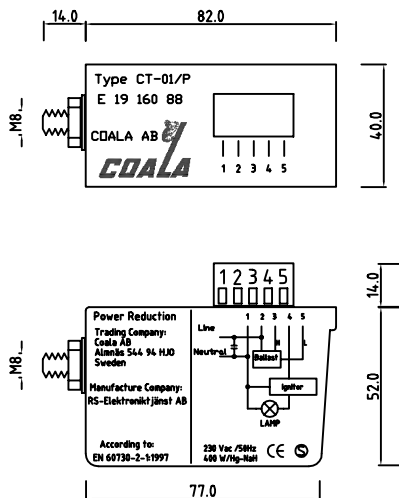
14.0
82.0
M8
Type CT-01/P
E 19 160 88
COALA AB
COALA
1 2 3 4 5
40.0

1 2 3 4 5
14.0
M8
Power Reduction
Trading Company:
Coala AB
Almnäs 544 94 HJO
Sweden
Manufacture Company:
RS-Elektroniktjänst AB
According to:
EN 60730-2-1:1997
Line
Neutral
1 2 3 4 5
N
R
L
Ballast
Ignitor
LAMP
230 Vac /50Hz
400 W/Hg-NaH
CE
52.0
77.0